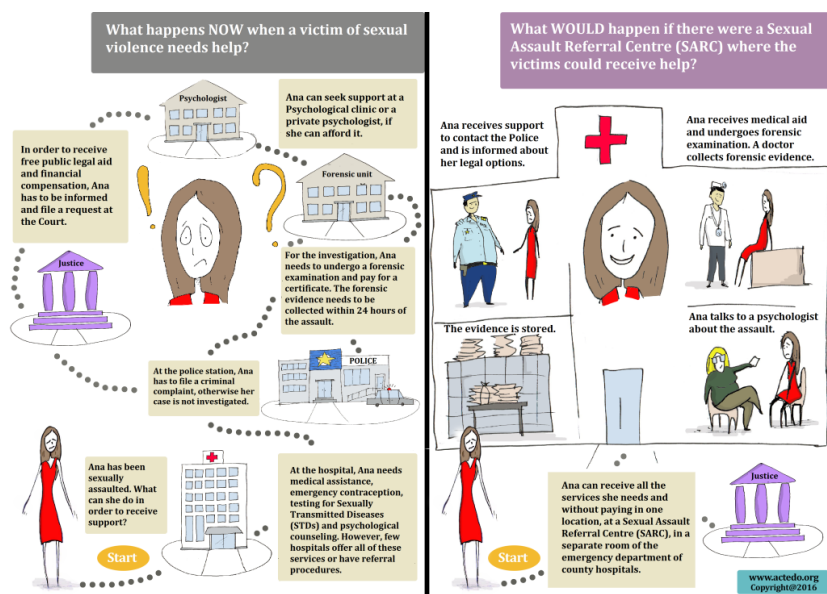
What happens NOW when a victim of sexual violence needs help?

Psychologist

Ana can seek support at a Psychological clinic or a private psychologist, if she can afford it.

In order to receive free public legal aid and financial compensation, Ana has to be informed and file a request at the Court.

Forensic unit

Justice

For the investigation, Ana needs to undergo a forensic examination and pay for a certificate. The forensic evidence needs to be collected within 24 hours of the assault.

At the police station, Ana has to file a criminal complaint, otherwise her case is not investigated.

POLICE

Ana has been sexually assaulted. What can she do in order to receive support?

At the hospital, Ana needs medical assistance, emergency contraception, testing for Sexually Transmitted Diseases (STDs) and psychological counseling. However, few hospitals offer all of these services or have referral procedures.

Start

What WOULD happen if there were a Sexual Assault Referral Centre (SARC) where the victims could receive help?

Ana receives support to contact the Police and is informed about her legal options.

Ana receives medical aid and undergoes forensic examination. A doctor collects forensic evidence.

The evidence is stored.

Ana talks to a psychologist about the assault.

Ana can receive all the services she needs and without paying in one location, at a Sexual Assault Referral Centre (SARC), in a separate room of the emergency department of county hospitals.

Justice

Start

www.actedo.org
Copyright@2016